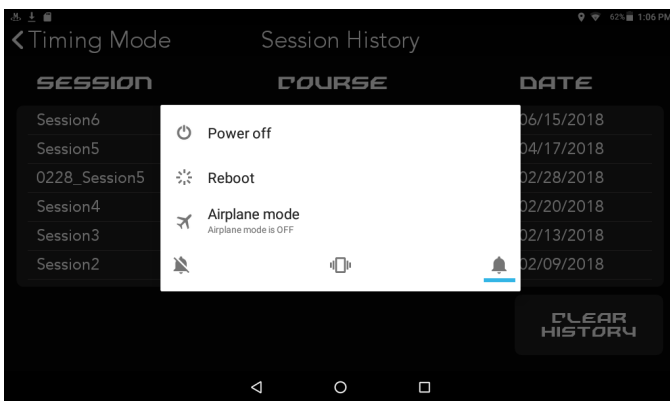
62% 1:06 PM

❮Timing Mode Session History

SESSION COURSE DATE

Session6 06/15/2018
Session5 04/17/2018
0228_Session5 02/28/2018
Session4 02/20/2018
Session3 02/13/2018
Session2 02/09/2018

Power off

Reboot

Airplane mode
Airplane mode is OFF

CLEAR HISTORY